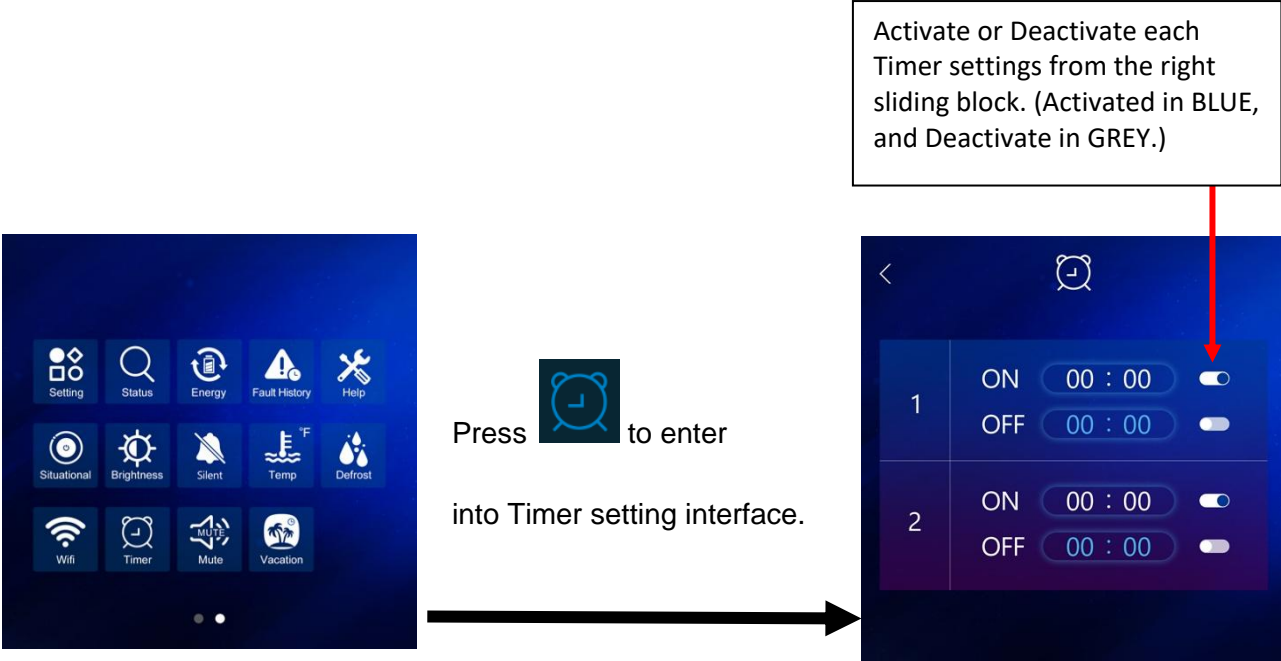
Activate or Deactivate each Timer settings from the right sliding block. (Activated in BLUE, and Deactivate in GREY.)

Setting
Status
Energy
Fault History
Help
Situational
Brightness
Silent
°F
Temp
Defrost
Wifi
Timer
MUTE
Mute
Vacation

Press to enter into Timer setting interface.

<

1
ON 00 : 00
OFF 00 : 00

2
ON 00 : 00
OFF 00 : 00